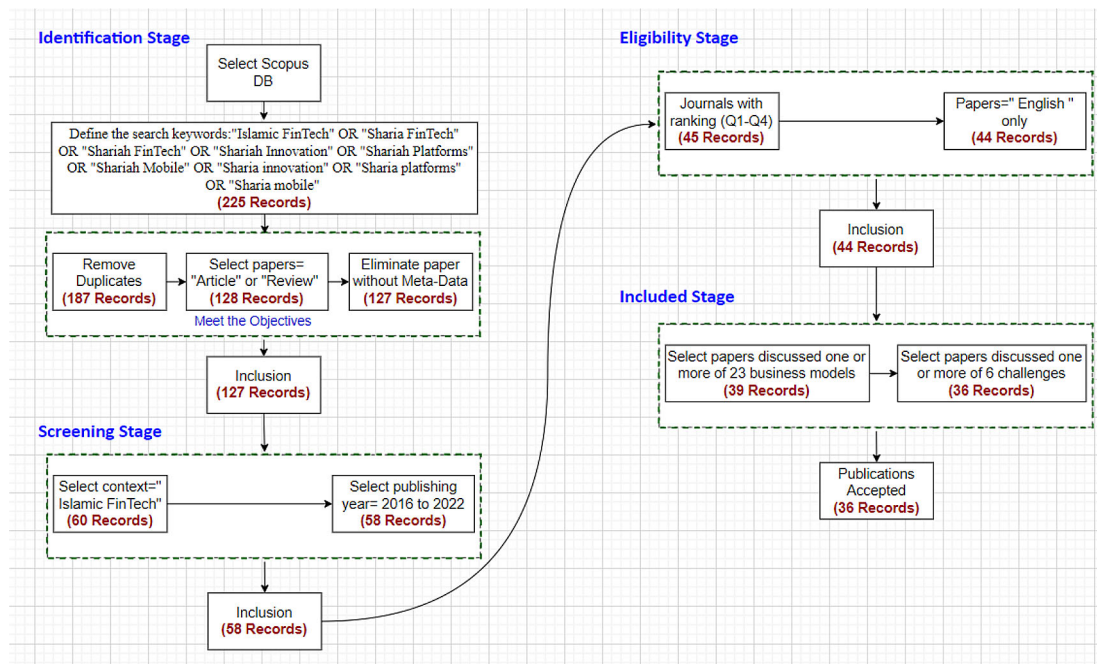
Identification Stage

Select Scopus DB

Define the search keywords:"Islamic FinTech" OR "Sharia FinTech" OR "Shariah FinTech" OR "Shariah Innovation" OR "Shariah Platforms" OR "Shariah Mobile" OR "Sharia innovation" OR "Sharia platforms" OR "Sharia mobile"
(225 Records)

Remove Duplicates
(187 Records)

Select papers= "Article" or "Review"
(128 Records)

Eliminate paper without Meta-Data
(127 Records)

Meet the Objectives

Inclusion
(127 Records)

Screening Stage

Select context=" Islamic FinTech"
(60 Records)

Select publishing year= 2016 to 2022
(58 Records)

Inclusion
(58 Records)

Eligibility Stage

Journals with ranking (Q1-Q4)
(45 Records)

Papers=" English " only
(44 Records)

Inclusion
(44 Records)

Included Stage

Select papers discussed one or more of 23 business models
(39 Records)

Select papers discussed one or more of 6 challenges
(36 Records)

Publications Accepted
(36 Records)